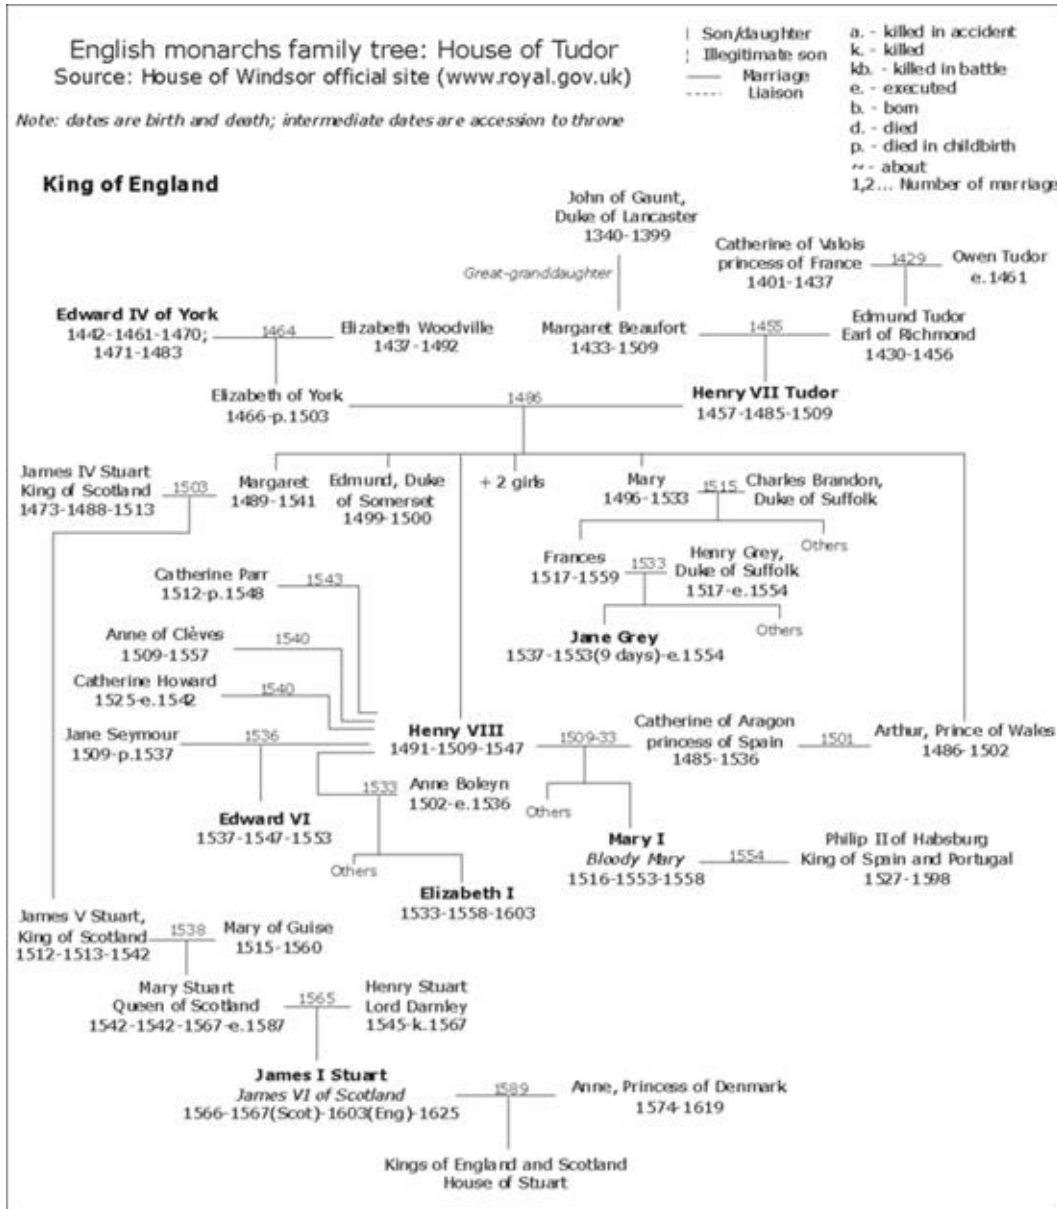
English monarchs family tree: House of Tudor
Source: House of Windsor official site (www.royal.gov.uk)

Note: dates are birth and death; intermediate dates are accession to throne

Son/daughter
Illegitimate son
Marriage
Liaison

a. - killed in accident
k. - killed
kb. - killed in battle
e. - executed
b. - born
d. - died
p. - died in childbirth
~ - about
1,2... Number of marriage

King of England

John of Gaunt, Duke of Lancaster 1340-1399

Great-granddaughter

Catherine of Valois princess of France 1401-1437
1429
Owen Tudor e.1461

Edmund Tudor Earl of Richmond 1430-1456

Edward IV of York 1442-1461-1470; 1471-1483
1464
Elizabeth Woodville 1437-1492

Margaret Beaufort 1433-1509
1455

Elizabeth of York 1466-p.1503
1486
Henry VII Tudor 1457-1485-1509

James IV Stuart King of Scotland 1473-1488-1513
1503
Margaret 1489-1541
Edmund, Duke of Somerset 1499-1500
+ 2 girls
Mary 1496-1533
1515
Charles Brandon, Duke of Suffolk

Others

Frances 1517-1559
1533
Henry Grey, Duke of Suffolk 1517-e.1554

Others

Jane Grey 1537-1553(9 days)-e.1554

Catherine Parr 1512-p.1548
1543
Anne of Clèves 1509-1557
1540
Catherine Howard 1525-e.1542
1540
Jane Seymour 1509-p.1537
1536
Henry VIII 1491-1509-1547
1509-33
Catherine of Aragon princess of Spain 1485-1536
1501
Arthur, Prince of Wales 1486-1502

1533
Anne Boleyn 1502-e.1536

Edward VI 1537-1547-1553

Others

Mary I
Bloody Mary
1516-1553-1558
1554
Philip II of Habsburg King of Spain and Portugal 1527-1598

Others

Elizabeth I 1533-1558-1603

James V Stuart, King of Scotland 1512-1513-1542
1538
Mary of Guise 1515-1560

Mary Stuart Queen of Scotland 1542-1542-1567-e.1587
1565
Henry Stuart Lord Darnley 1545-k.1567

James I Stuart
James VI of Scotland
1566-1567(Scot)-1603(Eng)-1625
1589
Anne, Princess of Denmark 1574-1619

Kings of England and Scotland House of Stuart